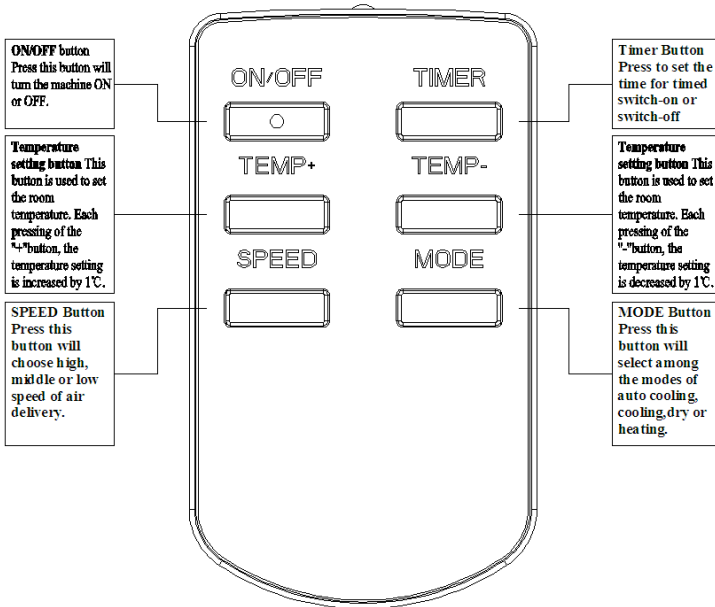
ON/OFF button Press this button will turn the machine ON or OFF.

ON/OFF

TIMER

Timer Button Press to set the time for timed switch-on or switch-off

Temperature setting button This button is used to set the room temperature. Each pressing of the "+"button, the temperature setting is increased by 1℃.

TEMP+

TEMP-

Temperature setting button This button is used to set the room temperature. Each pressing of the "-"button, the temperature setting is decreased by 1℃.

SPEED

MODE

SPEED Button Press this button will choose high, middle or low speed of air delivery.

MODE Button Press this button will select among the modes of auto cooling, cooling,dry or heating.